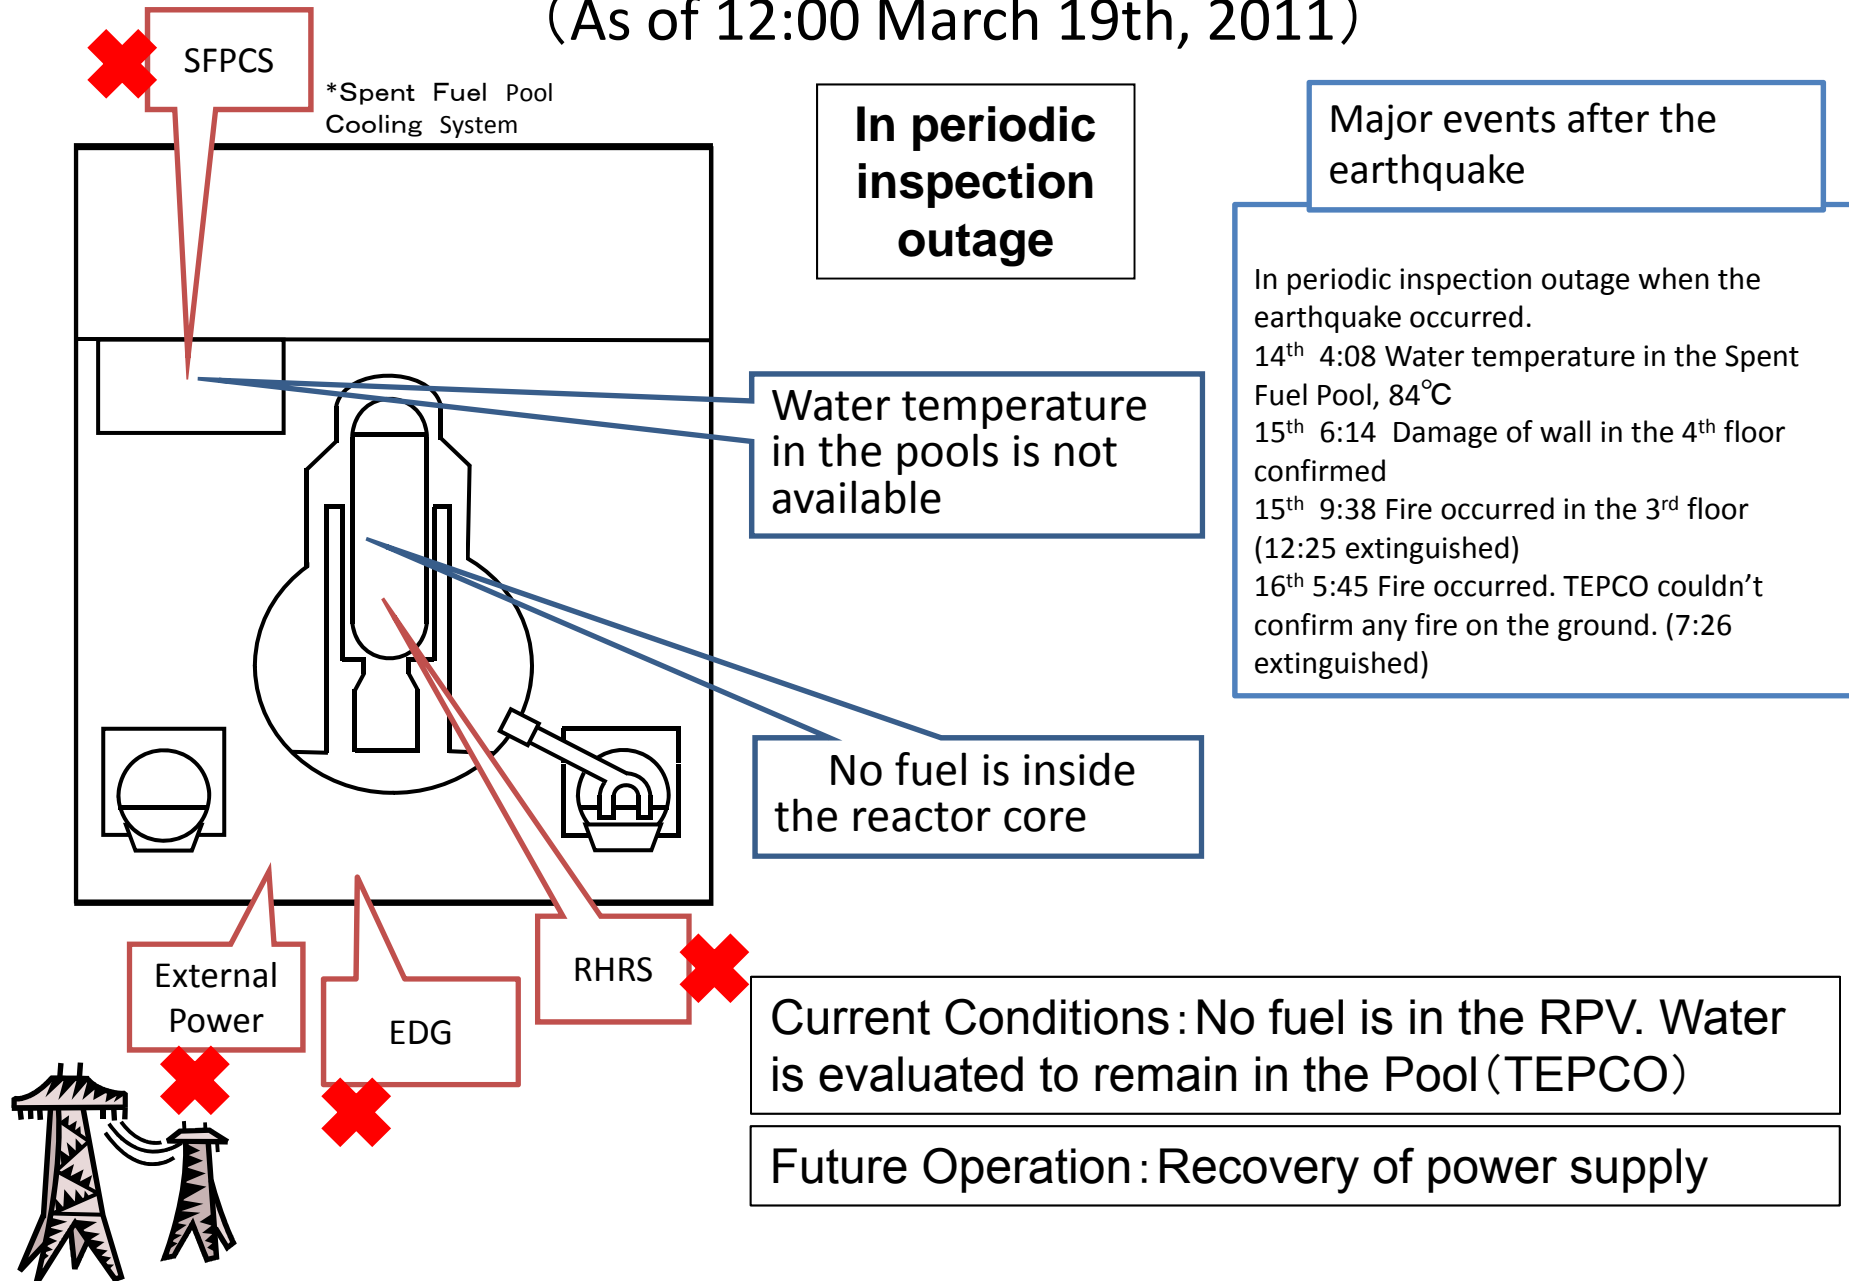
(As of 12:00 March 19th, 2011)

SFPCS

*Spent Fuel Pool Cooling System

In periodic inspection outage

Major events after the earthquake

In periodic inspection outage when the earthquake occurred.
$14^{th}$ 4:08 Water temperature in the Spent Fuel Pool, 84℃
$15^{th}$ 6:14 Damage of wall in the $4^{th}$ floor confirmed
$15^{th}$ 9:38 Fire occurred in the $3^{rd}$ floor (12:25 extinguished)
$16^{th}$ 5:45 Fire occurred. TEPCO couldn't confirm any fire on the ground. (7:26 extinguished)

Water temperature in the pools is not available

No fuel is inside the reactor core

External Power

EDG

RHRS

Current Conditions：No fuel is in the RPV. Water is evaluated to remain in the Pool（TEPCO）

Future Operation：Recovery of power supply